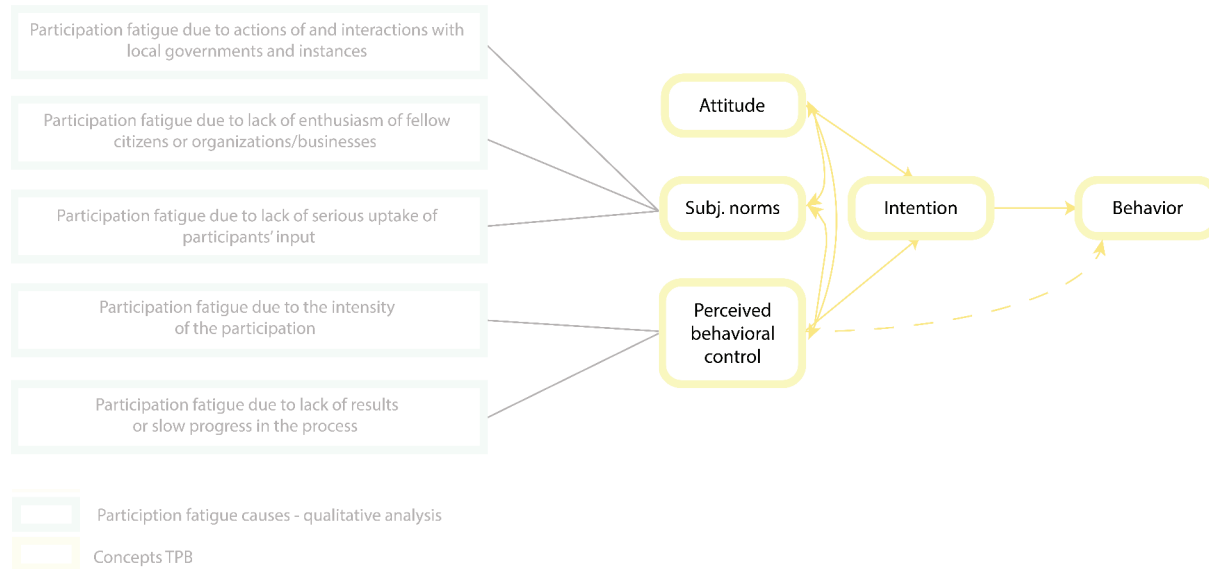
Participation fatigue due to actions of and interactions with local governments and instances

Participation fatigue due to lack of enthusiasm of fellow citizens or organizations/businesses

Participation fatigue due to lack of serious uptake of participants' input

Participation fatigue due to the intensity of the participation

Participation fatigue due to lack of results or slow progress in the process

Attitude

Subj. norms

Intention

Behavior

Perceived behavioral control

Particiption fatigue causes - qualitative analysis

Concepts TPB